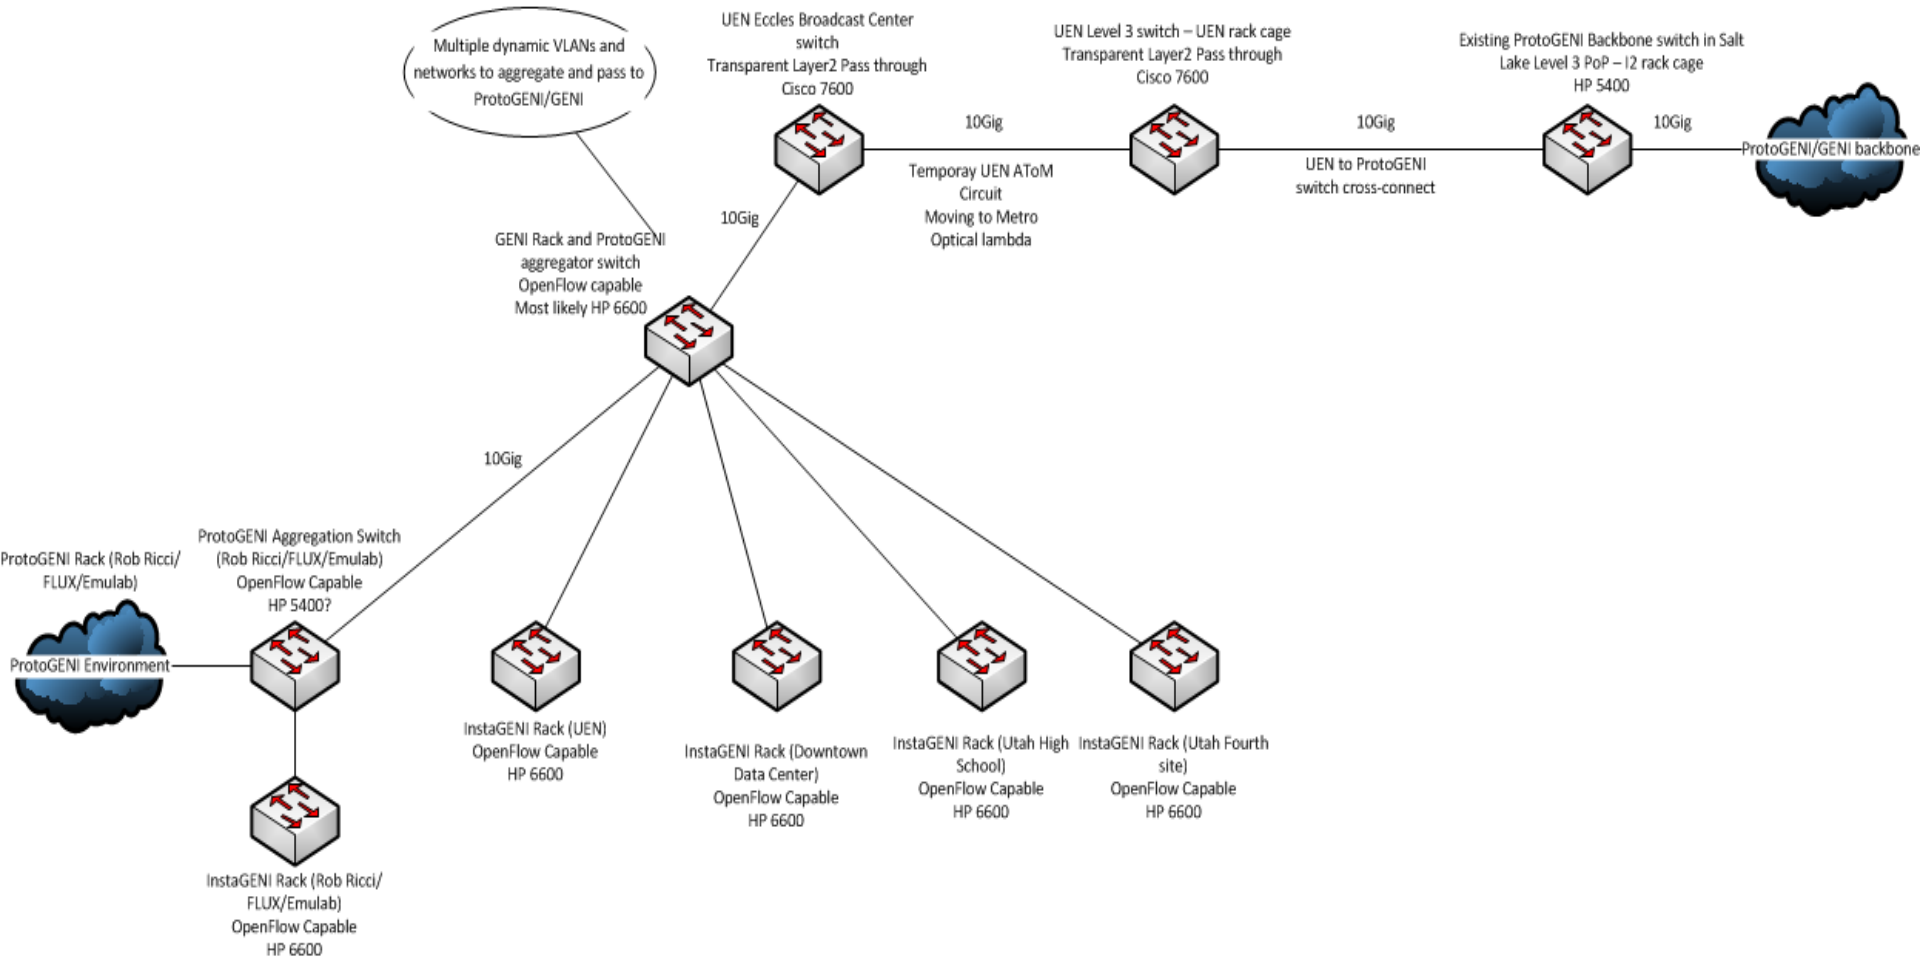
Multiple dynamic VLANs and networks to aggregate and pass to ProtoGENI/GENI

UEN Eccles Broadcast Center switch
Transparent Layer2 Pass through
Cisco 7600

UEN Level 3 switch – UEN rack cage
Transparent Layer2 Pass through
Cisco 7600

Existing ProtoGENI Backbone switch in Salt Lake Level 3 PoP – I2 rack cage
HP 5400

10Gig

10Gig

10Gig

ProtoGENI/GENI backbone

Temporay UEN AToM Circuit
Moving to Metro Optical lambda

UEN to ProtoGENI switch cross-connect

10Gig

GENI Rack and ProtoGENI aggregator switch
OpenFlow capable
Most likely HP 6600

10Gig

ProtoGENI Rack (Rob Ricci/ FLUX/Emulab)

ProtoGENI Aggregation Switch (Rob Ricci/FLUX/Emulab)
OpenFlow Capable
HP 5400?

ProtoGENI Environment

InstaGENI Rack (UEN)
OpenFlow Capable
HP 6600

InstaGENI Rack (Downtown Data Center)
OpenFlow Capable
HP 6600

InstaGENI Rack (Utah High School)
OpenFlow Capable
HP 6600

InstaGENI Rack (Utah Fourth site)
OpenFlow Capable
HP 6600

InstaGENI Rack (Rob Ricci/ FLUX/Emulab)
OpenFlow Capable
HP 6600